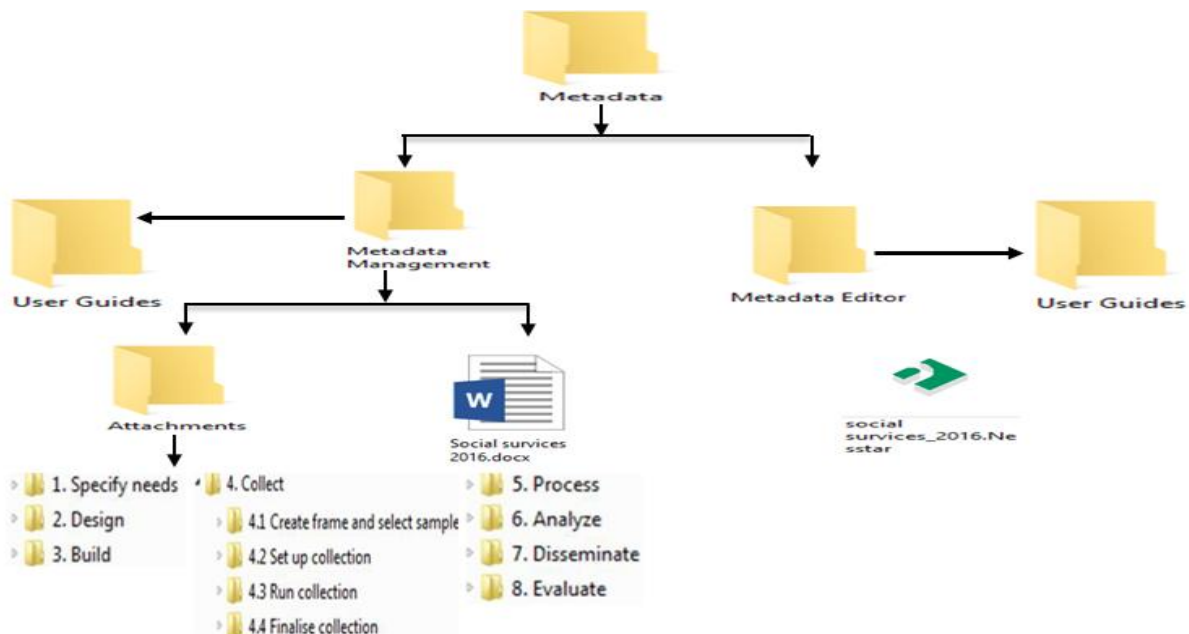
Metadata

Metadata Management

User Guides

Metadata Editor

User Guides

Attachments

Social survices 2016.docx

social survices_2016.Nesstar

1. Specify needs

2. Design

3. Build

4. Collect

4.1 Create frame and select sample

4.2 Set up collection

4.3 Run collection

4.4 Finalise collection

5. Process

6. Analyze

7. Disseminate

8. Evaluate